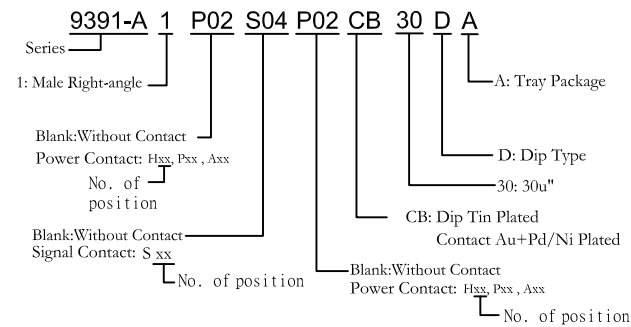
9391-A 1 P02 S04 P02 CB 30 D A

Series

1: Male Right-angle

Blank:Without Contact
Power Contact: Hxx, Pxx , Axx
No. of position

Blank:Without Contact
Signal Contact: S xx
No. of position

Blank:Without Contact
Power Contact: Hxx, Pxx , Axx
No. of position

CB: Dip Tin Plated
Contact Au+Pd/Ni Plated

30: 30u"

D: Dip Type

A: Tray Package